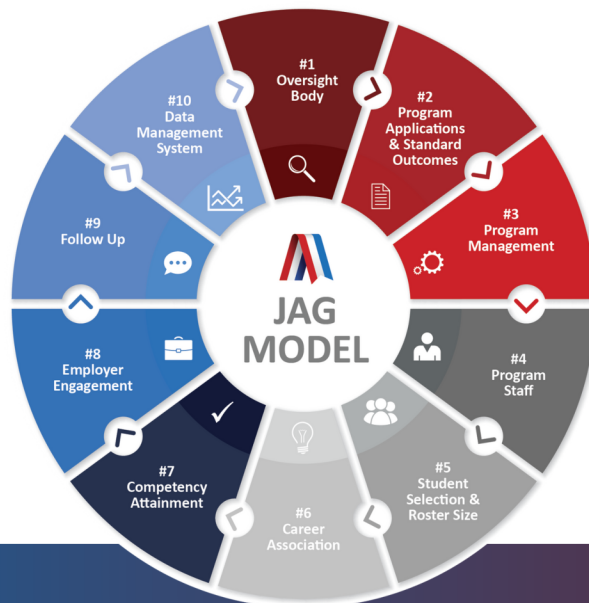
JAG MODEL

#1
Oversight Body

#2
Program Applications & Standard Outcomes

#3
Program Management

#4
Program Staff

#5
Student Selection & Roster Size

#6
Career Association

#7
Competency Attainment

#8
Employer Engagement

#9
Follow Up

#10
Data Management System